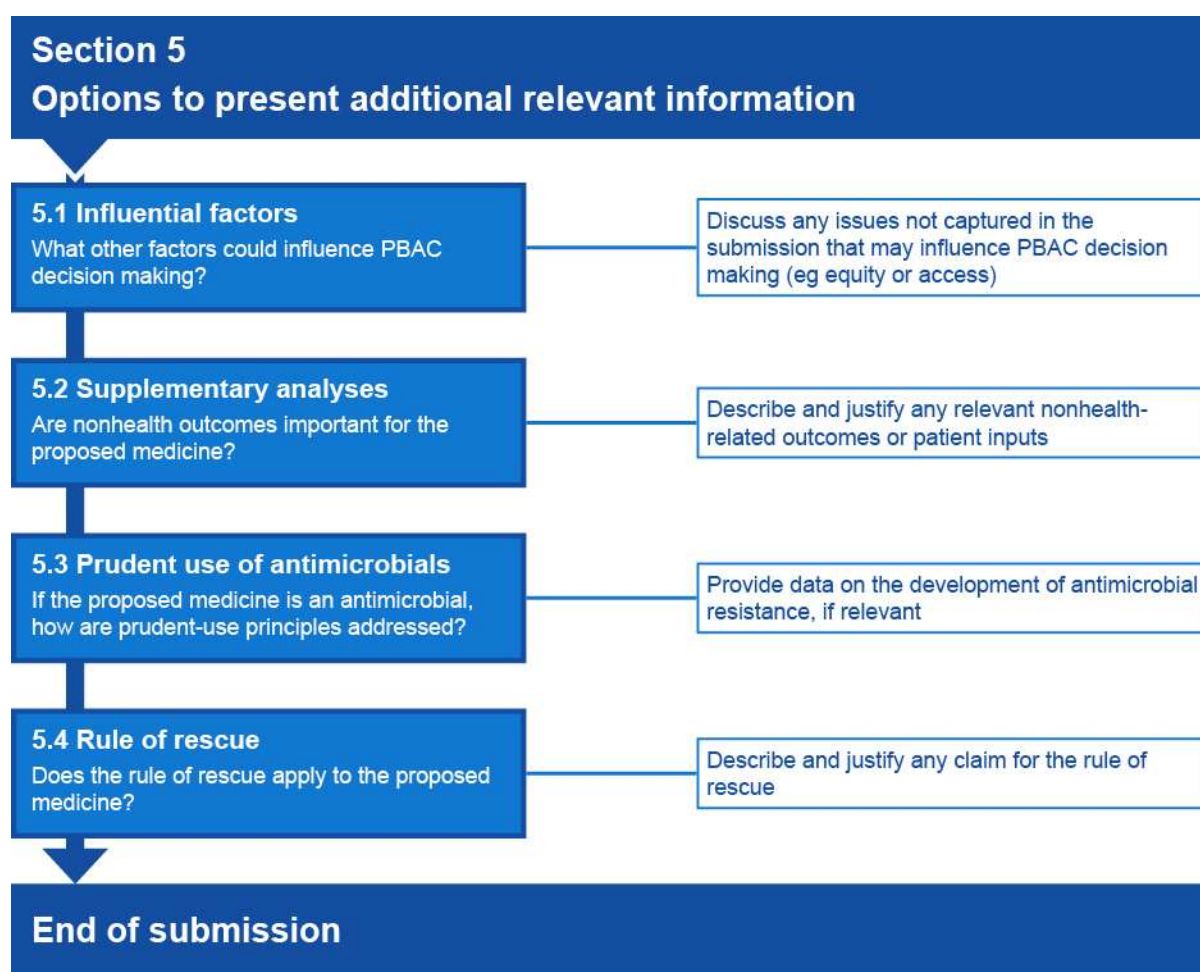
Section 5
Options to present additional relevant information

5.1 Influential factors
What other factors could influence PBAC decision making?

Discuss any issues not captured in the submission that may influence PBAC decision making (eg equity or access)

5.2 Supplementary analyses
Are nonhealth outcomes important for the proposed medicine?

Describe and justify any relevant nonhealth-related outcomes or patient inputs

5.3 Prudent use of antimicrobials
If the proposed medicine is an antimicrobial, how are prudent-use principles addressed?

Provide data on the development of antimicrobial resistance, if relevant

5.4 Rule of rescue
Does the rule of rescue apply to the proposed medicine?

Describe and justify any claim for the rule of rescue

End of submission